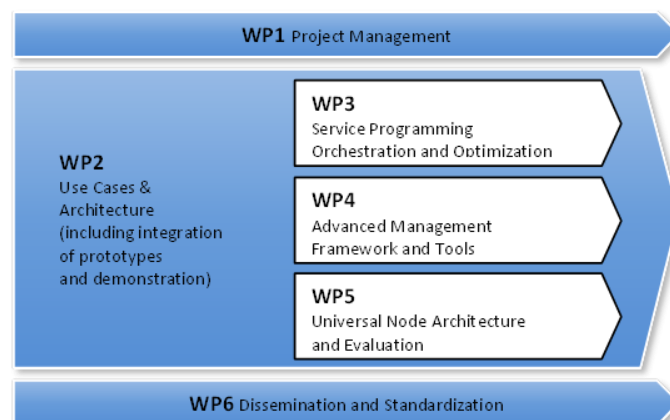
WP1 Project Management

WP2
Use Cases & Architecture (including integration of prototypes and demonstration)

WP3
Service Programming Orchestration and Optimization

WP4
Advanced Management Framework and Tools

WP5
Universal Node Architecture and Evaluation

WP6 Dissemination and Standardization